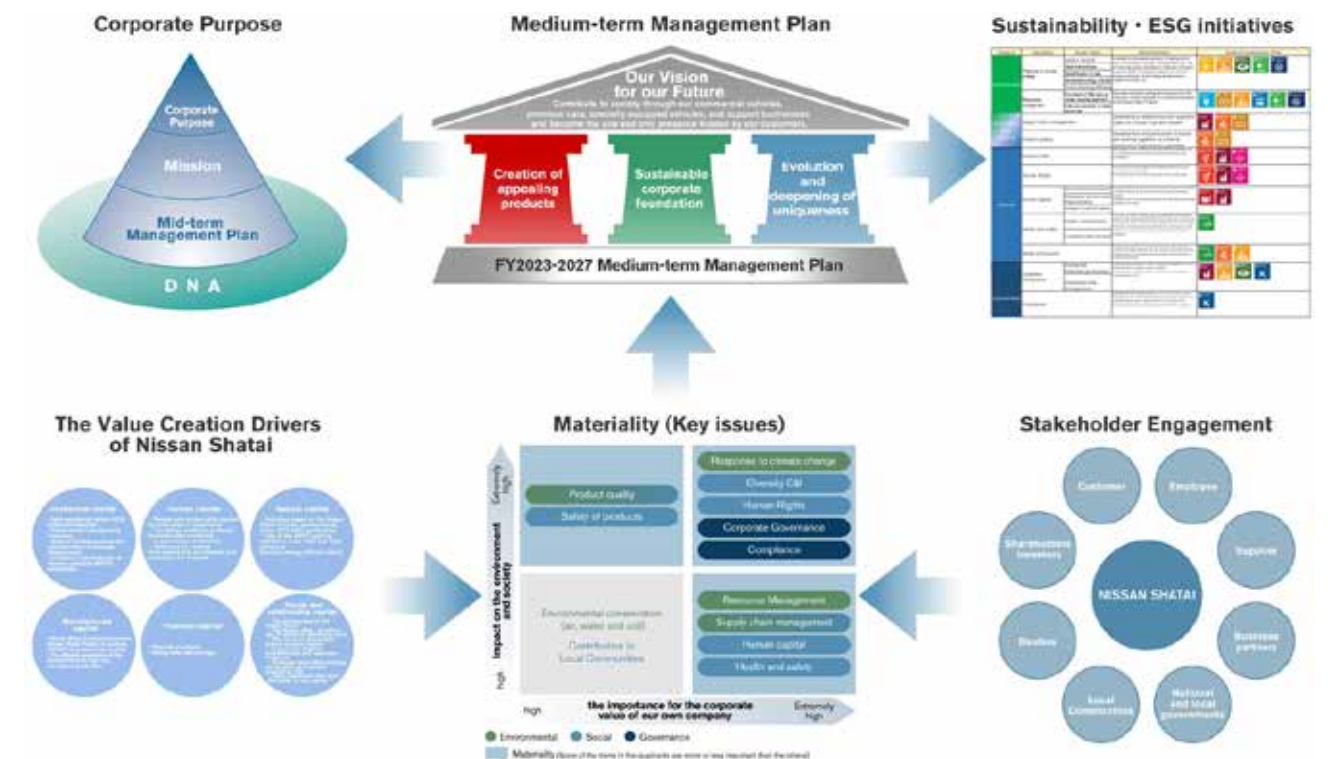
Corporate Purpose

Corporate Purpose

Mission

Mid-term Management Plan

D N A

Medium-term Management Plan

Our Vision for our Future

Contribute to society through our commercial vehicles, premium cars, specially equipped vehicles, and support businesses and become the one and only presence trusted by our customers.

Creation of appealing products

Sustainable corporate foundation

Evolution and deepening of uniqueness

FY2023-2027 Medium-term Management Plan

Sustainability・ESG initiatives

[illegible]

The Value Creation Drivers of Nissan Shatai

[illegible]

Materiality (Key issues)

Extremely high

Impact on the environment and society

High

Product quality

Safety of products

Response to climate change

Diversity C&I

Human Rights

Corporate Governance

Compliance

Environmental conservation (air, water and soil)

Contribution to Local Communities

Resource Management

Supply chain management

Human capital

Health and safety

High

the importance for the corporate value of our own company

Extremely high

Environmental

Social

Governance

Materiality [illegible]

Stakeholder Engagement

Customer

Employee

Supplier

Business partners

National and local governments

Local Communities

Dealers

Shareholders Investors

NISSAN SHATAI